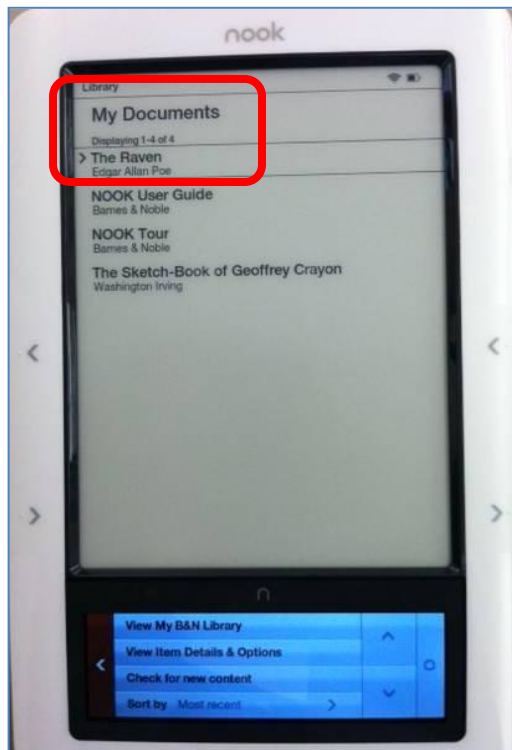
nook

Library

My Documents

Displaying 1-4 of 4

The Raven
Edgar Allan Poe

NOOK User Guide
Barnes & Noble

NOOK Tour
Barnes & Noble

The Sketch-Book of Geoffrey Crayon
Washington Irving

View My B&N Library
View Item Details & Options
Check for new content
Sort by Most recent